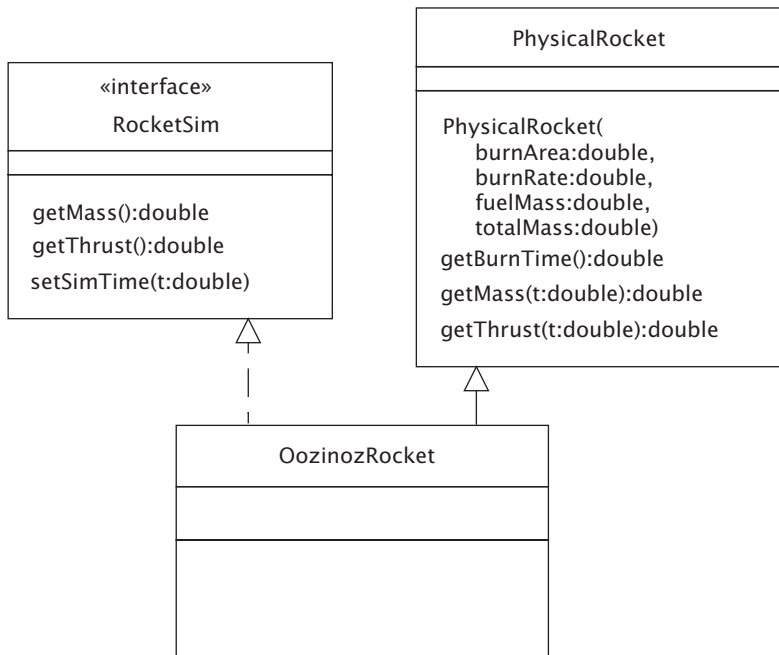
«interface»
RocketSim

getMass():double
getThrust():double
setSimTime(t:double)

PhysicalRocket

PhysicalRocket(
burnArea:double,
burnRate:double,
fuelMass:double,
totalMass:double)
getBurnTime():double
getMass(t:double):double
getThrust(t:double):double

OozinozRocket